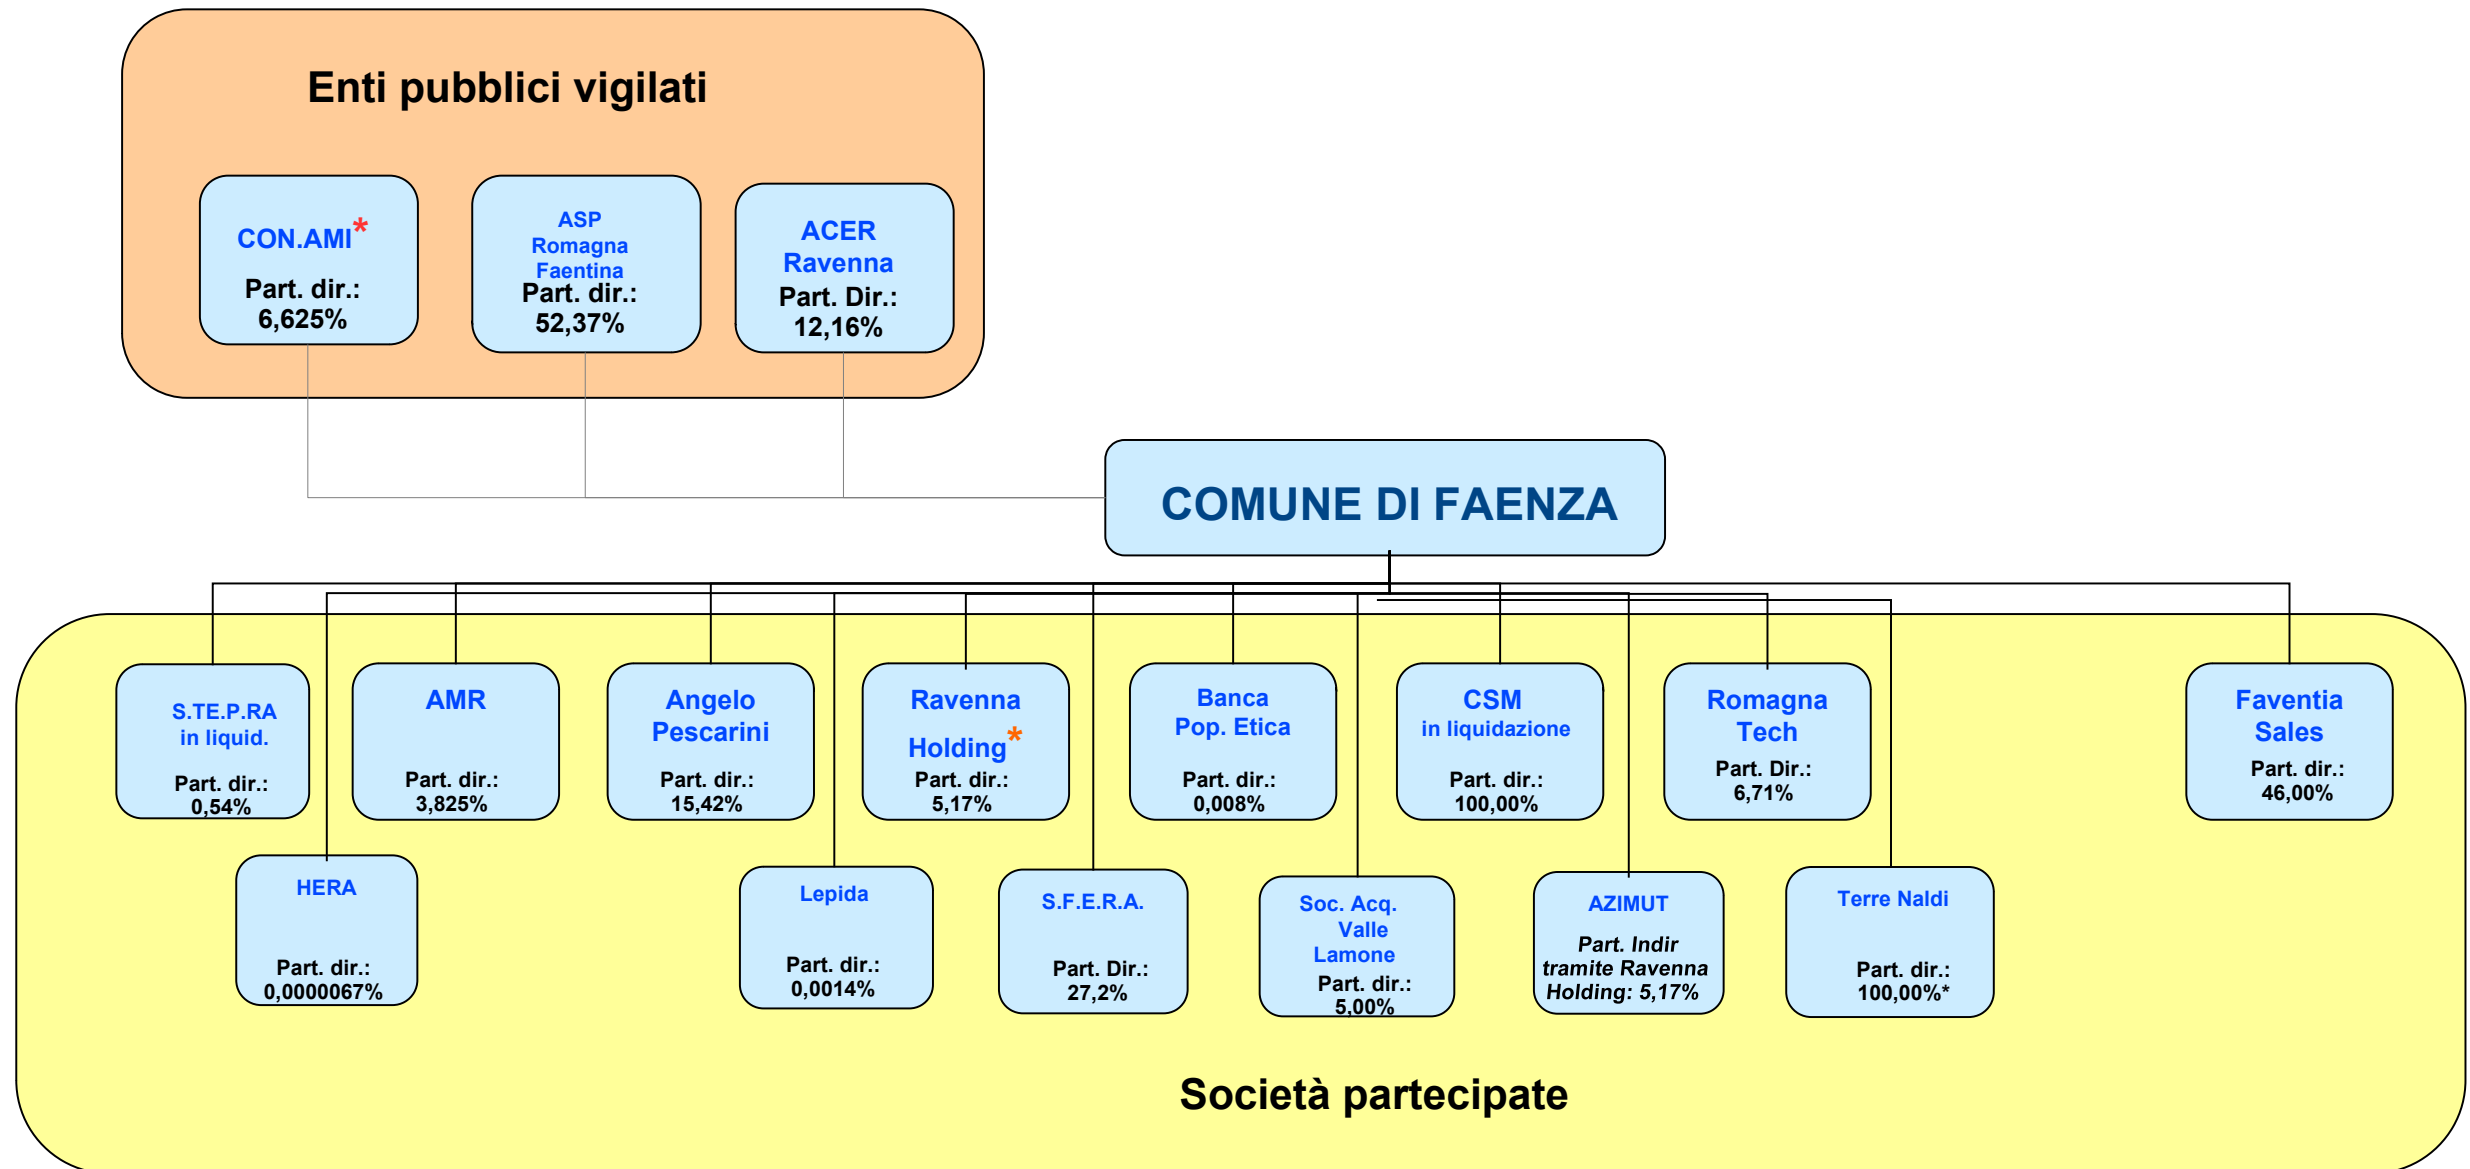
Enti pubblici vigilati

CON.AMI*
Part. dir.: 6,625%

ASP Romagna Faentina
Part. dir.: 52,37%

ACER Ravenna
Part. Dir.: 12,16%

COMUNE DI FAENZA

S.TE.P.RA in liquid.
Part. dir.: 0,54%

AMR
Part. dir.: 3,825%

Angelo Pescarini
Part. dir.: 15,42%

Ravenna Holding*
Part. dir.: 5,17%

Banca Pop. Etica
Part. dir.: 0,008%

CSM in liquidazione
Part. dir.: 100,00%

Romagna Tech
Part. Dir.: 6,71%

Faventia Sales
Part. dir.: 46,00%

HERA
Part. dir.: 0,0000067%

Lepida
Part. dir.: 0,0014%

S.F.E.R.A.
Part. Dir.: 27,2%

Soc. Acq. Valle Lamone
Part. dir.: 5,00%

AZIMUT
Part. Indir tramite Ravenna Holding: 5,17%

Terre Naldi
Part. dir.: 100,00%*

Società partecipate